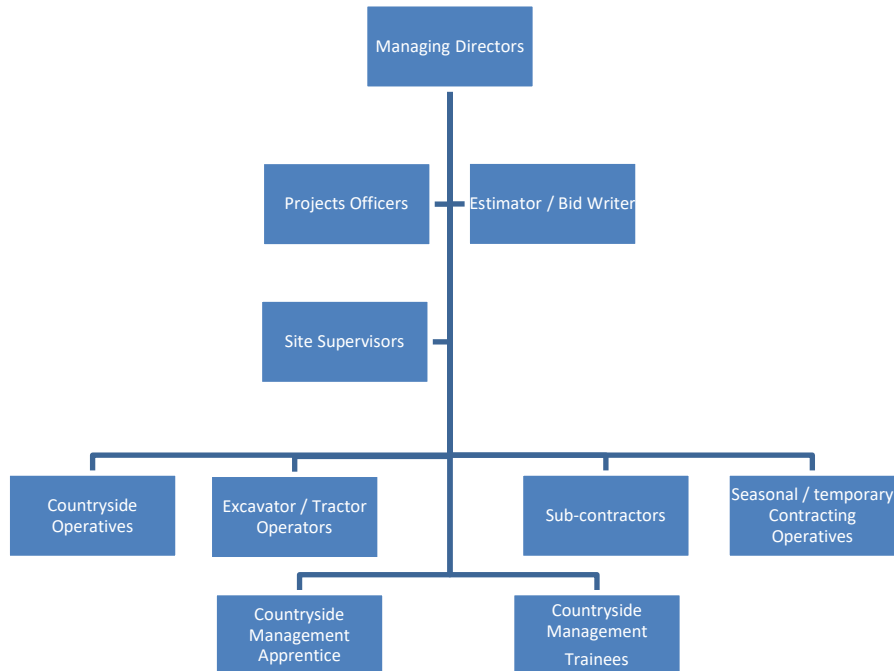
Managing Directors

Projects Officers

Estimator / Bid Writer

Site Supervisors

Countryside Operatives

Excavator / Tractor Operators

Sub-contractors

Seasonal / temporary Contracting Operatives

Countryside Management Apprentice

Countryside Management Trainees